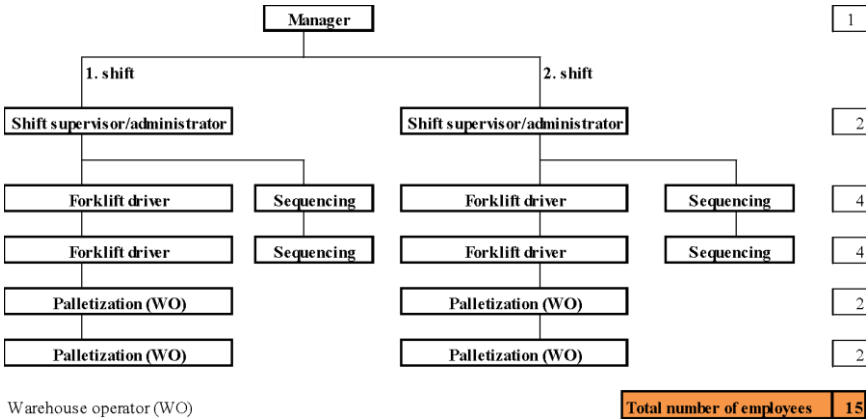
Manager

1

1. shift

2. shift

Shift supervisor/administrator

Shift supervisor/administrator

2

Forklift driver

Sequencing

Forklift driver

Sequencing

4

Forklift driver

Sequencing

Forklift driver

Sequencing

4

Palletization (WO)

Palletization (WO)

2

Palletization (WO)

Palletization (WO)

2

Warehouse operator (WO)

Total number of employees

15